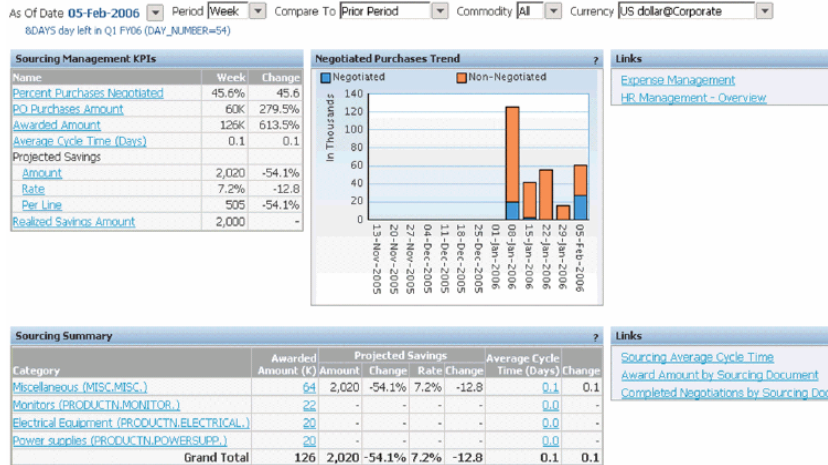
As Of Date 05-Feb-2006 Period Week Compare To Prior Period Commodity All Currency US dollar@Corporate

8DAYS day left in Q1 FY06 (DAY_NUMBER=54)

Sourcing Management KPIs

| Name | Week | Change |
|---|---|---|
| Percent Purchases Negotiated | 45.6% | 45.6 |
| PO Purchases Amount | 60K | 279.5% |
| Awarded Amount | 126K | 613.5% |
| Average Cycle Time (Days) | 0.1 | 0.1 |
| Projected Savings | | |
| Amount | 2,020 | -54.1% |
| Rate | 7.2% | -12.8 |
| Per Line | 505 | -54.1% |
| Realized Savings Amount | 2,000 | - |

Negotiated Purchases Trend ?

Negotiated Non-Negotiated

In Thousands

140 120 100 80 60 40 20 0

13-Nov-2005 20-Nov-2005 27-Nov-2005 04-Dec-2005 11-Dec-2005 18-Dec-2005 25-Dec-2005 01-Jan-2006 08-Jan-2006 15-Jan-2006 22-Jan-2006 29-Jan-2006 05-Feb-2006

Links

Expense Management

HR Management - Overview

Sourcing Summary ?

| Category | Awarded Amount (K) | Projected Savings Amount | Change | Rate | Change | Average Cycle Time (Days) | Change |
|---|---|---|---|---|---|---|---|
| Miscellaneous (MISC.MISC.) | 64 | 2,020 | -54.1% | 7.2% | -12.8 | 0.1 | 0.1 |
| Monitors (PRODUCTN.MONITOR.) | 22 | - | - | - | - | 0.0 | - |
| Electrical Equipment (PRODUCTN.ELECTRICAL.) | 20 | - | - | - | - | 0.0 | - |
| Power supplies (PRODUCTN.POWERSUPP.) | 20 | - | - | - | - | 0.0 | - |
| Grand Total | 126 | 2,020 | -54.1% | 7.2% | -12.8 | 0.1 | 0.1 |

Links

Sourcing Average Cycle Time

Award Amount by Sourcing Document

Completed Negotiations by Sourcing Do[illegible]